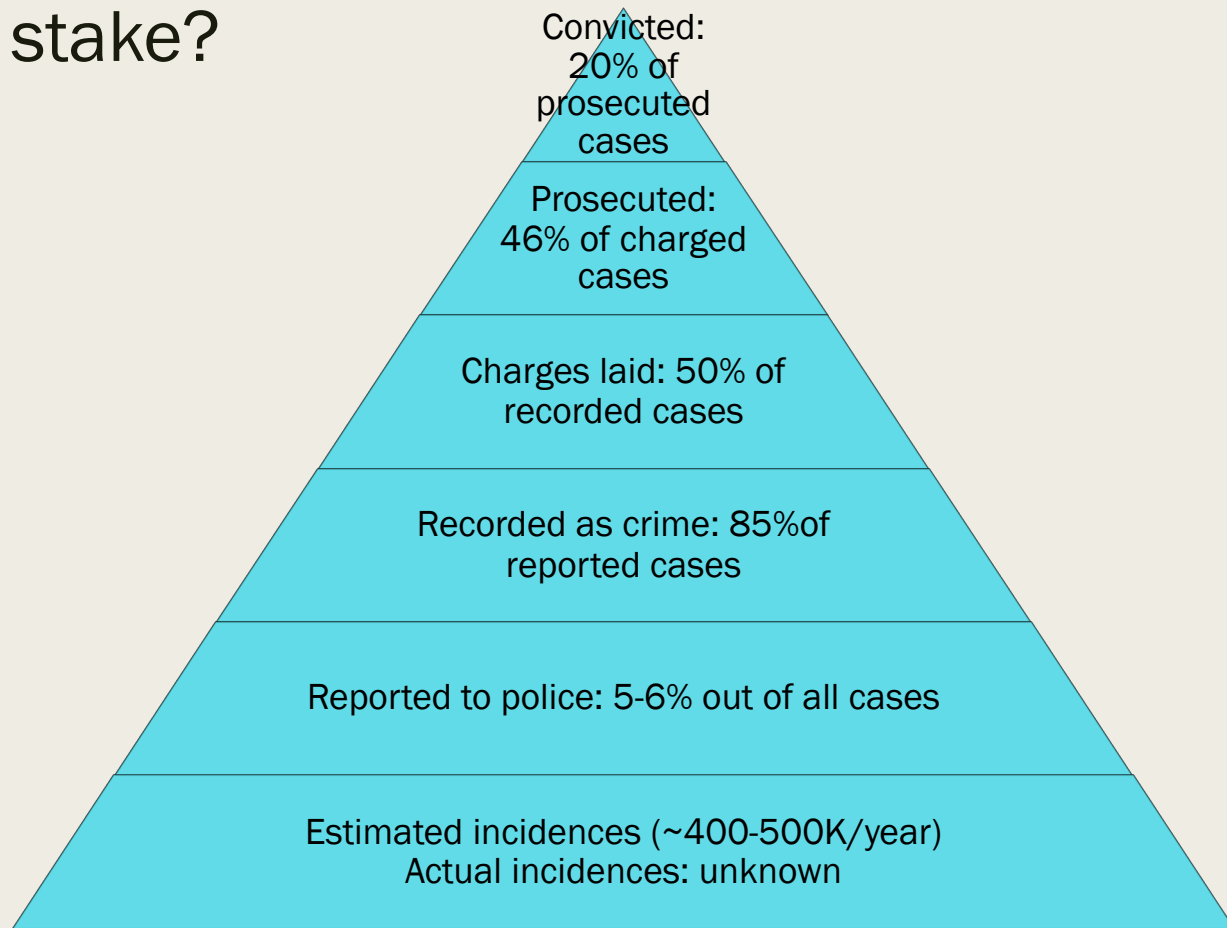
stake?

Convicted: 20% of prosecuted cases

Prosecuted: 46% of charged cases

Charges laid: 50% of recorded cases

Recorded as crime: 85%of reported cases

Reported to police: 5-6% out of all cases

Estimated incidences (~400-500K/year)
Actual incidences: unknown